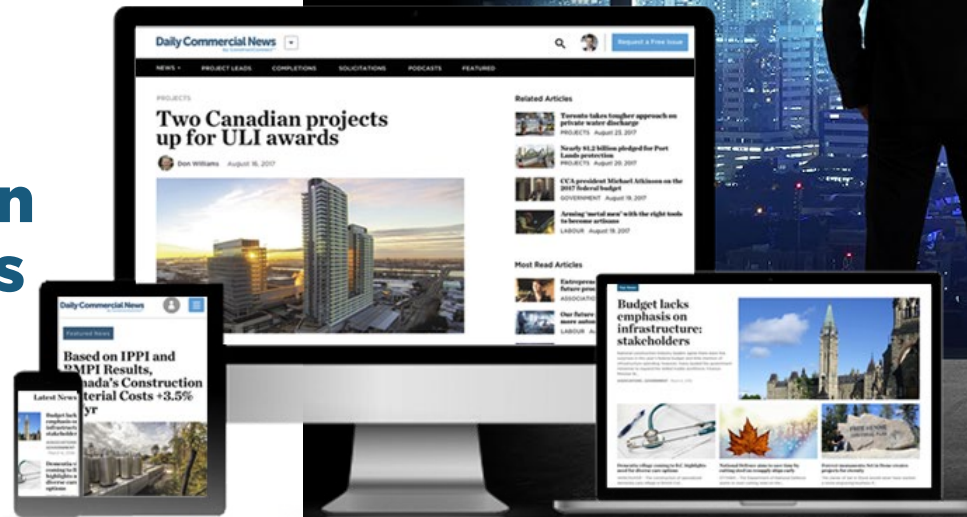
n
s

Daily Commercial News

Request a Free Issue

NEWS PROJECT LEADS COMPLETIONS SOLICITATIONS PODCASTS FEATURED

PROJECTS

Two Canadian projects up for ULI awards

Don Williams August 16, 2017

Related Articles

Toronto takes tougher approach on private water discharge
PROJECTS August 23, 2017

Nearly $1.2 billion pledged for Port Lands protection
PROJECTS August 20, 2017

CCA president Michael Atkinson on the 2017 federal budget
GOVERNMENT August 18, 2017

Arming 'metal men' with the right tools to become artisans
LABOUR August 19, 2017

Most Read Articles

Entrepre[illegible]
ASSOCIATIO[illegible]

Our future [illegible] more autom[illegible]
LABOUR Aug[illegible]

Daily Commercial News

Featured News

Based on IPPI and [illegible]MPI Results, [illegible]nada's Construction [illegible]terial Costs +3.5% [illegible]yr

Latest News

Budget lacks emphasis on infrastructure: stakeholders

Budget lacks emphasis on infrastructure: stakeholders

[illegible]